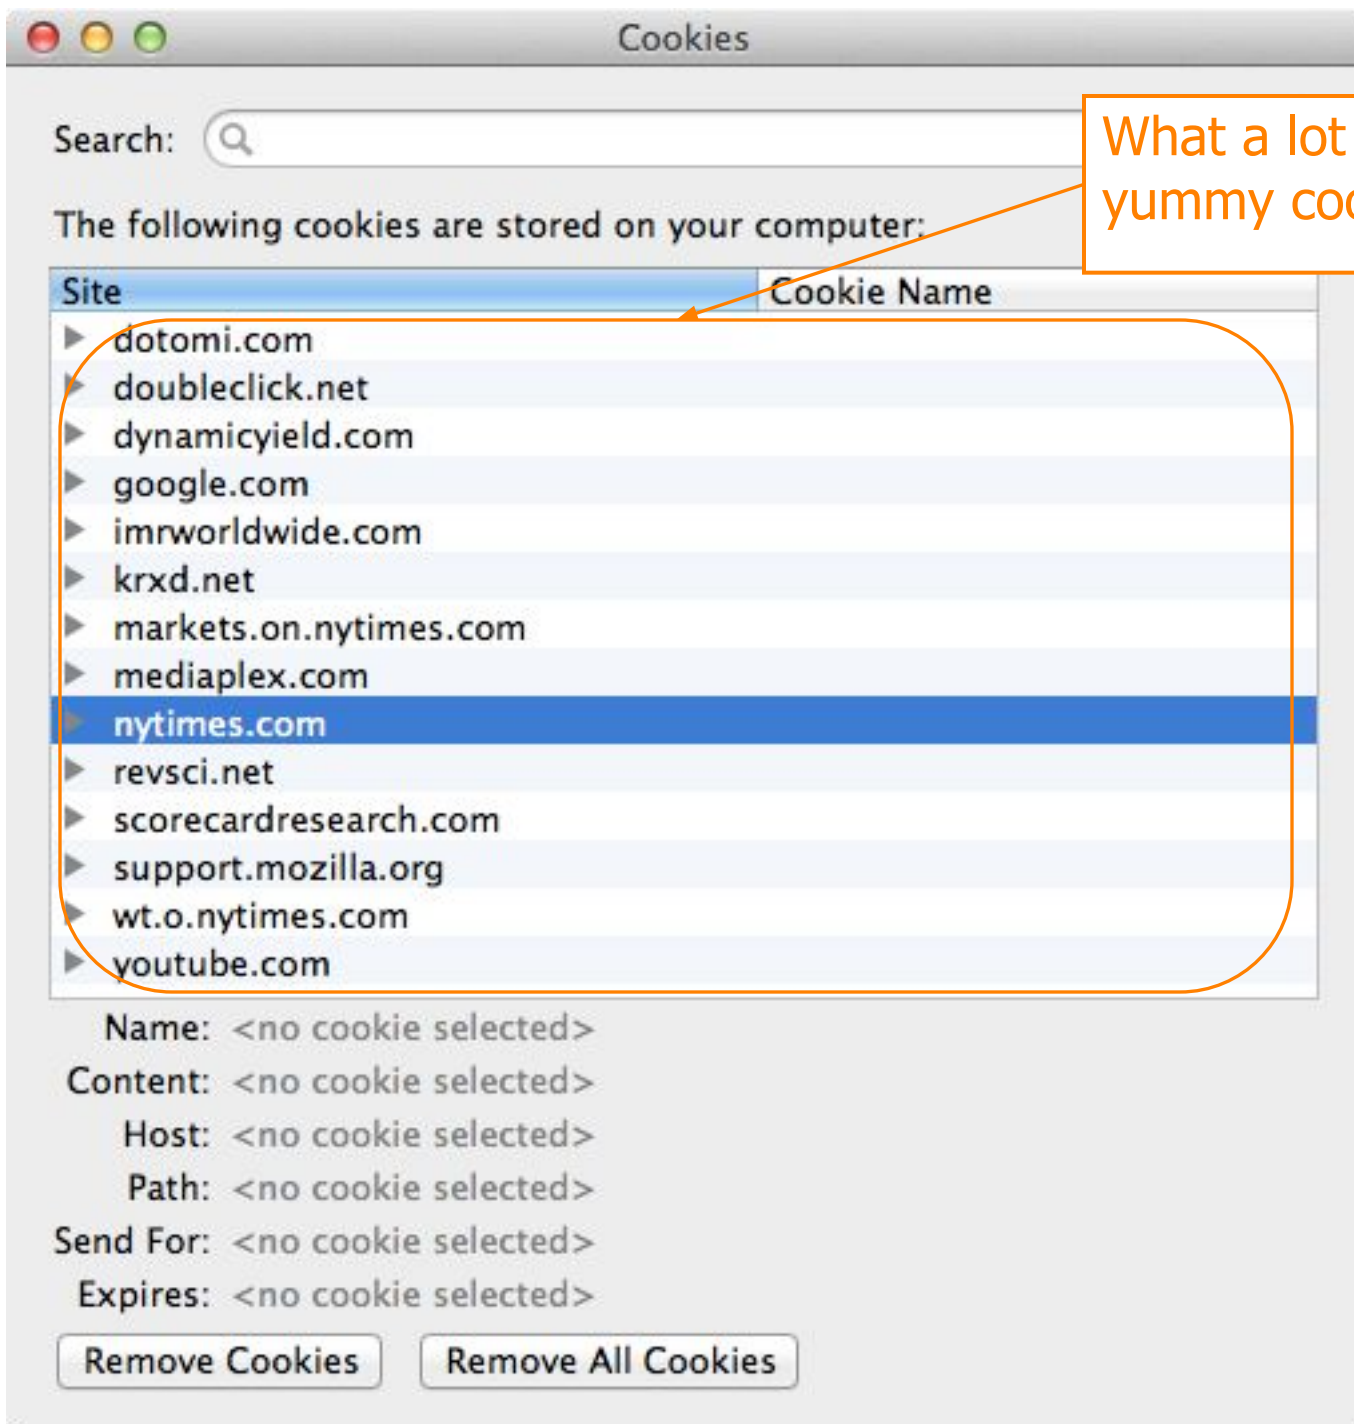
Cookies

Search:

What a lot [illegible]
yummy coo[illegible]

The following cookies are stored on your computer:

| Site | Cookie Name |
|---|---|
| dotomi.com | |
| doubleclick.net | |
| dynamicyield.com | |
| google.com | |
| imrworldwide.com | |
| krxd.net | |
| markets.on.nytimes.com | |
| mediaplex.com | |
| nytimes.com | |
| revsci.net | |
| scorecardresearch.com | |
| support.mozilla.org | |
| wt.o.nytimes.com | |
| youtube.com | |

Name: <no cookie selected>
Content: <no cookie selected>
Host: <no cookie selected>
Path: <no cookie selected>
Send For: <no cookie selected>
Expires: <no cookie selected>

Remove Cookies
Remove All Cookies